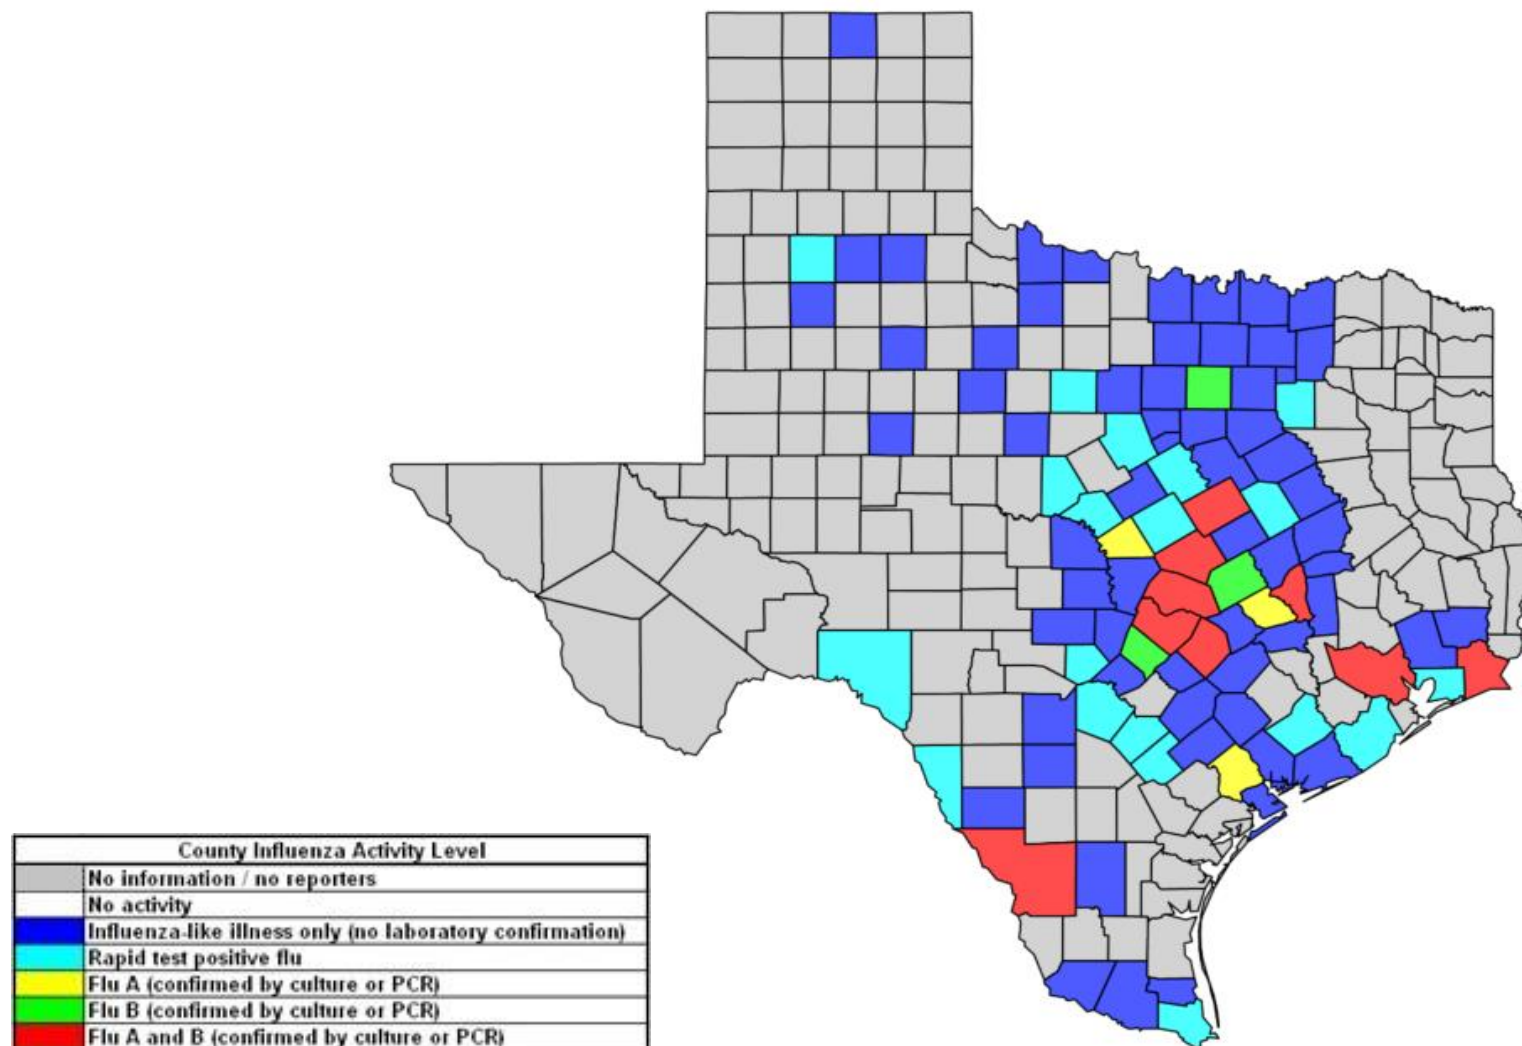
| County Influenza Activity Level | |
|---|---|
| | No information / no reporters |
| | No activity |
| | Influenza-like illness only (no laboratory confirmation) |
| | Rapid test positive flu |
| | Flu A (confirmed by culture or PCR) |
| | Flu B (confirmed by culture or PCR) |
| | Flu A and B (confirmed by culture or PCR) |